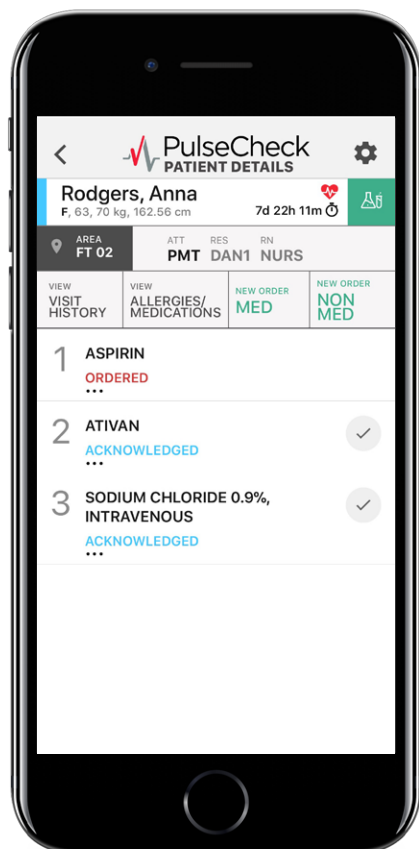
PulseCheck
PATIENT DETAILS

Rodgers, Anna
F, 63, 70 kg, 162.56 cm
7d 22h 11m

AREA
FT 02

ATT
PMT

RES
DAN1

RN
NURS

VIEW
VISIT HISTORY

VIEW
ALLERGIES/ MEDICATIONS

NEW ORDER
MED

NEW ORDER
NON MED

1 ASPIRIN
ORDERED
•••

2 ATIVAN
ACKNOWLEDGED
•••

3 SODIUM CHLORIDE 0.9%, INTRAVENOUS
ACKNOWLEDGED
•••